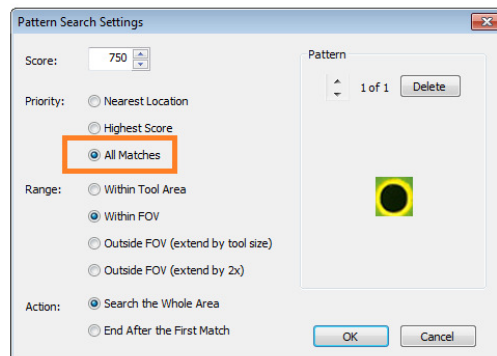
Pattern Search Settings

Score: 750

Priority: Nearest Location

Highest Score

All Matches

Range: Within Tool Area

Within FOV

Outside FOV (extend by tool size)

Outside FOV (extend by 2x)

Action: Search the Whole Area

End After the First Match

Pattern

1 of 1 Delete

OK Cancel